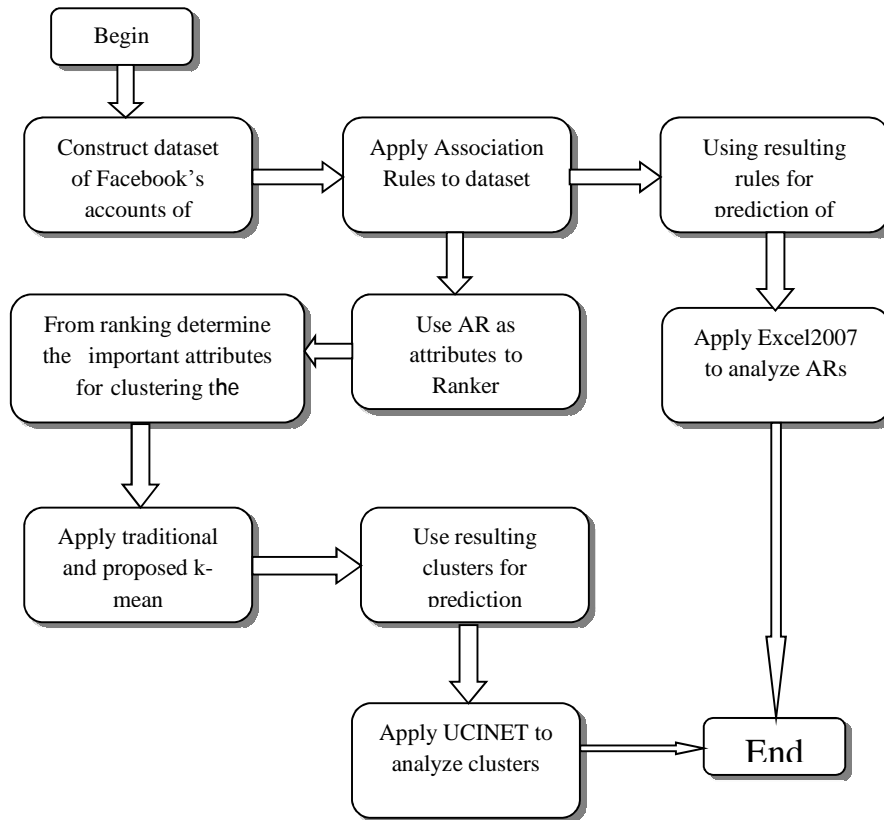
Begin

Construct dataset of Facebook's accounts of

Apply Association Rules to dataset

Using resulting rules for prediction of

From ranking determine the important attributes for clustering the

Use AR as attributes to Ranker

Apply Excel2007 to analyze ARs

Apply traditional and proposed k-mean

Use resulting clusters for prediction

Apply UCINET to analyze clusters

End